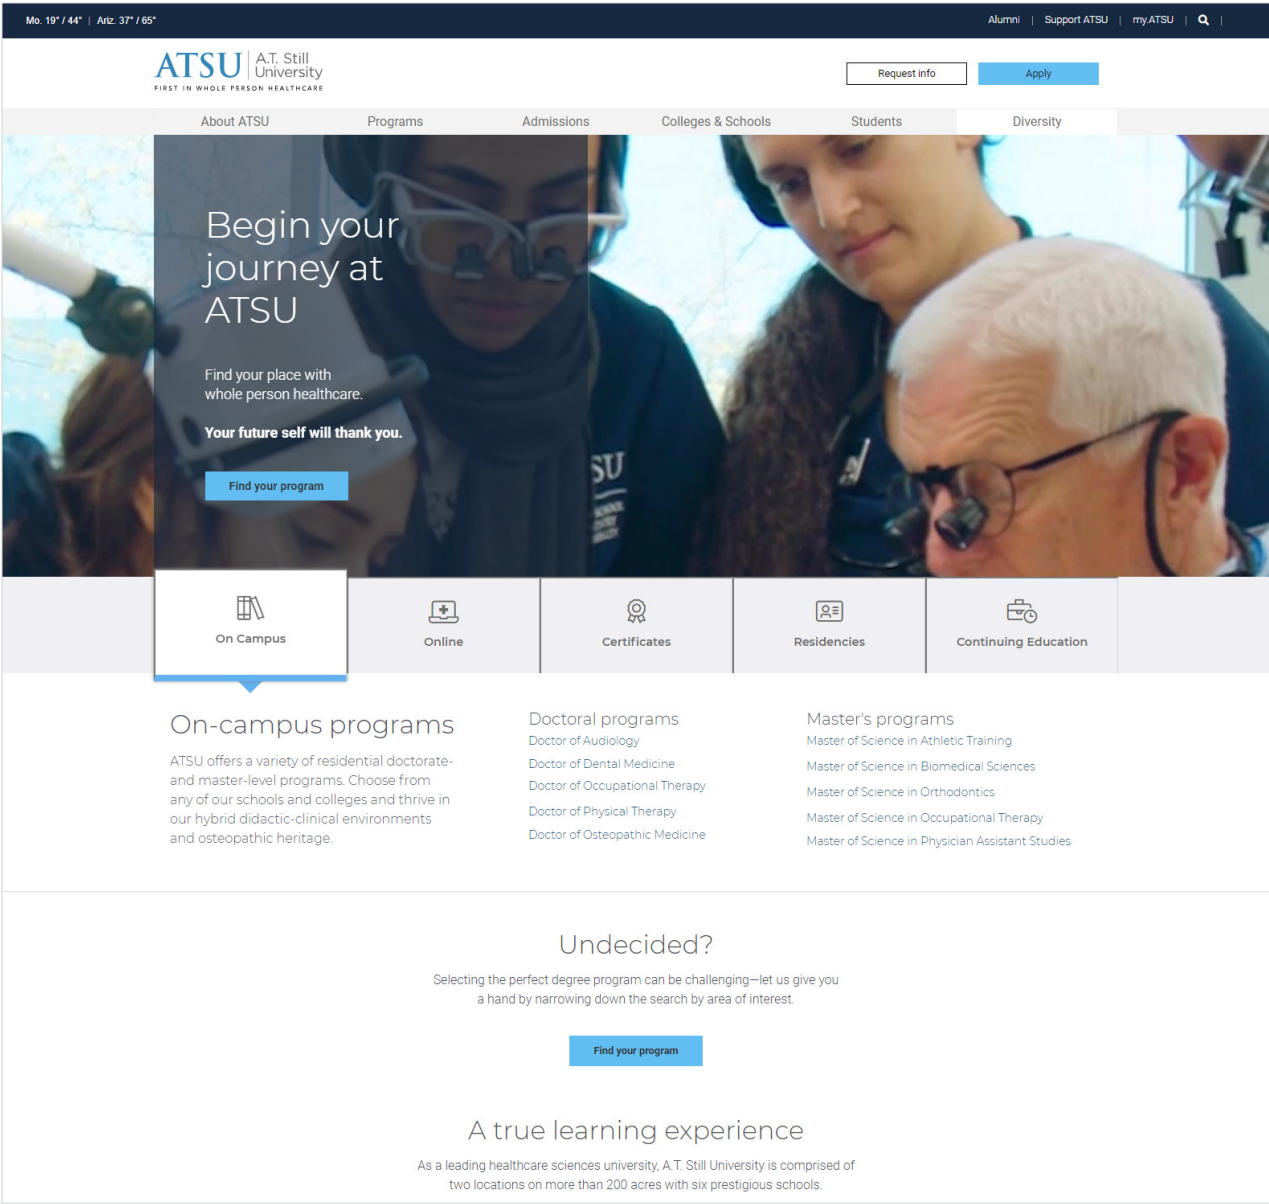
Mo. 19° / 44° | Ariz. 37° / 65°

Alumni | Support ATSU | my.ATSU |

ATSU A.T. Still University
FIRST IN WHOLE PERSON HEALTHCARE

Request info

Apply

About ATSU
Programs
Admissions
Colleges & Schools
Students
Diversity

Begin your journey at ATSU

Find your place with whole person healthcare.

Your future self will thank you.

Find your program

On Campus

Online

Certificates

Residencies

Continuing Education

On-campus programs

ATSU offers a variety of residential doctorate- and master-level programs. Choose from any of our schools and colleges and thrive in our hybrid didactic-clinical environments and osteopathic heritage.

Doctoral programs
Doctor of Audiology
Doctor of Dental Medicine
Doctor of Occupational Therapy
Doctor of Physical Therapy
Doctor of Osteopathic Medicine

Master's programs
Master of Science in Athletic Training
Master of Science in Biomedical Sciences
Master of Science in Orthodontics
Master of Science in Occupational Therapy
Master of Science in Physician Assistant Studies

Undecided?

Selecting the perfect degree program can be challenging—let us give you a hand by narrowing down the search by area of interest.

Find your program

A true learning experience

As a leading healthcare sciences university, A.T. Still University is comprised of two locations on more than 200 acres with six prestigious schools.